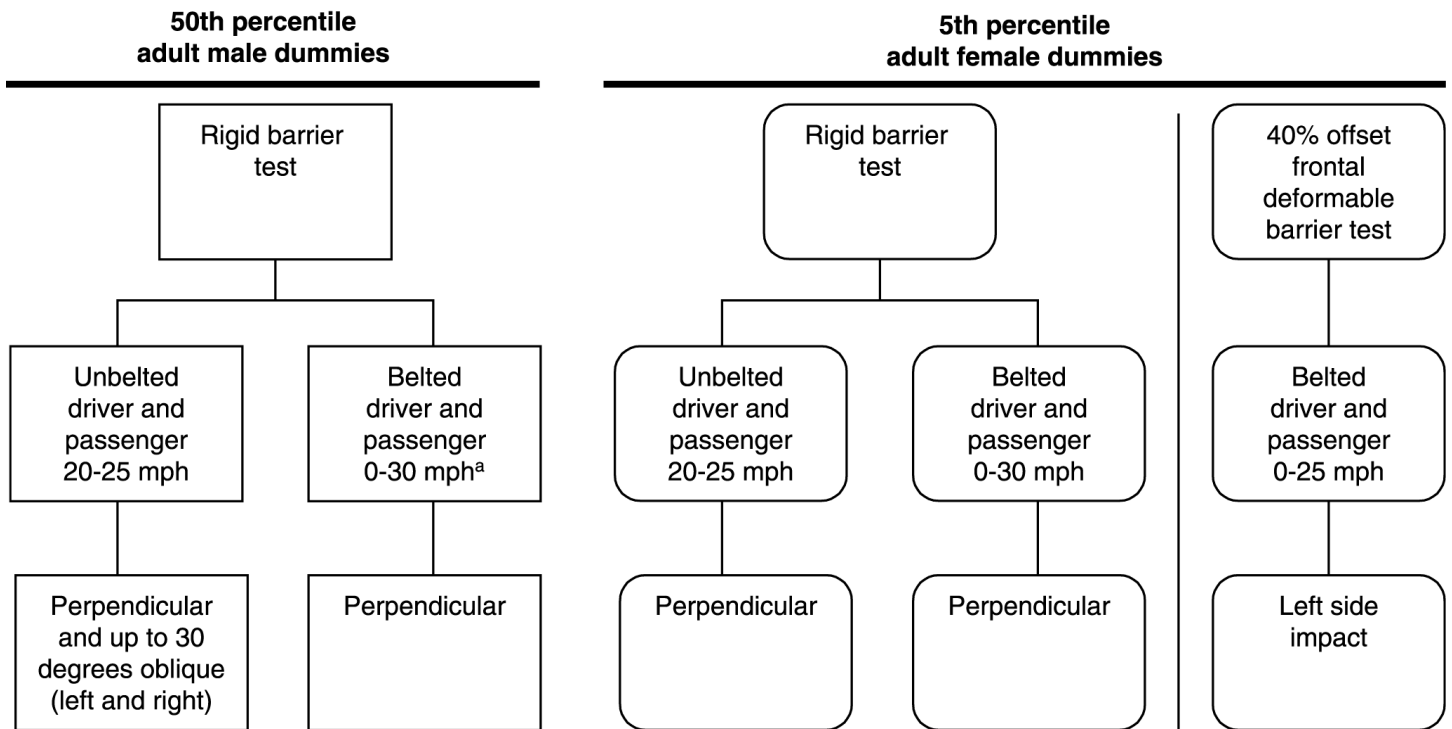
50th percentile adult male dummies

Rigid barrier test

Unbelted driver and passenger 20-25 mph

Perpendicular and up to 30 degrees oblique (left and right)

Belted driver and passenger 0-30 mph$^{a}$

Perpendicular

5th percentile adult female dummies

Rigid barrier test

Unbelted driver and passenger 20-25 mph

Perpendicular

Belted driver and passenger 0-30 mph

Perpendicular

40% offset frontal deformable barrier test

Belted driver and passenger 0-25 mph

Left side impact